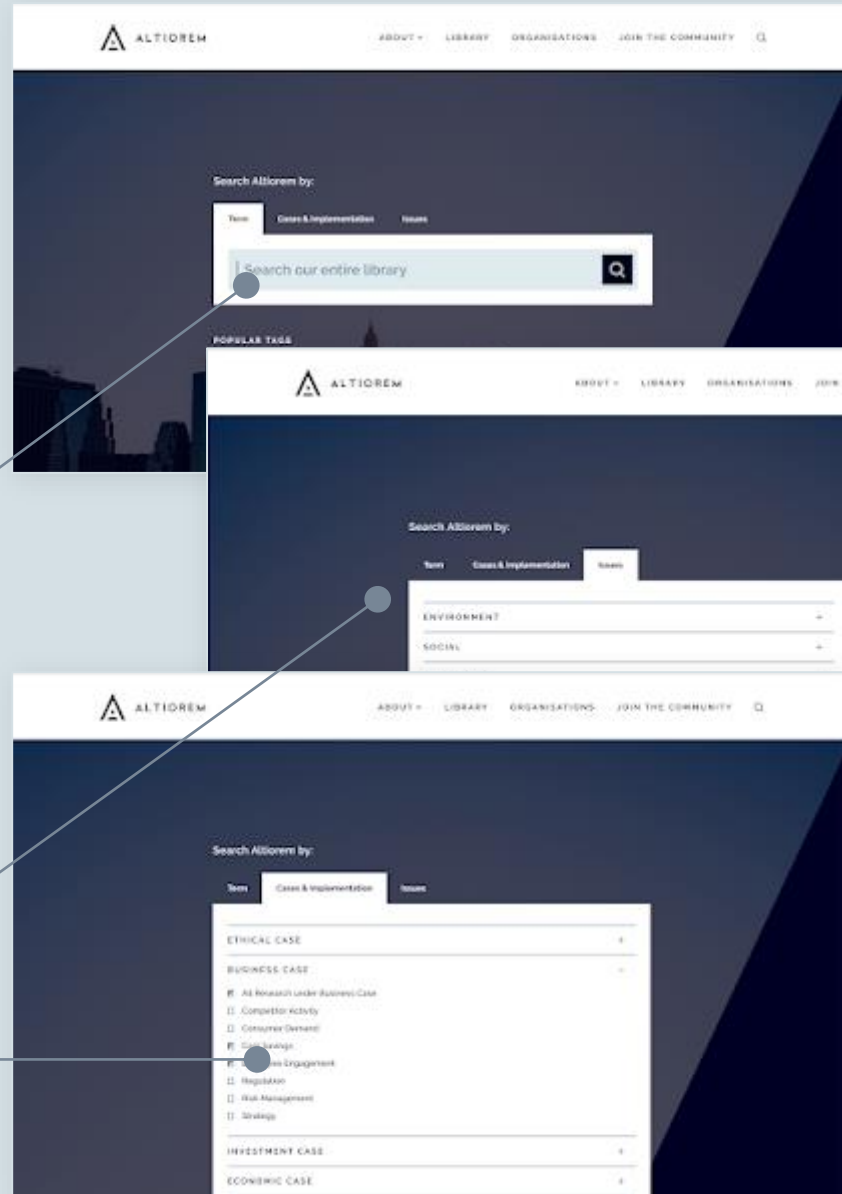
ALTIOREM

ABOUT LIBRARY ORGANISATIONS JOIN THE COMMUNITY

Search Altiorem by:

Term Cases & Implementation Issues

Search our entire library

POPULAR TAGS

ALTIOREM

ABOUT LIBRARY ORGANISATIONS JOIN

Search Altiorem by:

Term Cases & Implementation Issues

ENVIRONMENT +

SOCIAL +

ALTIOREM

ABOUT LIBRARY ORGANISATIONS JOIN THE COMMUNITY

Search Altiorem by:

Term Cases & Implementation Issues

ETHICAL CASE +

BUSINESS CASE −

All Research under Business Case

Competitor Activity

Consumer Demand

Cost Savings

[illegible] Engagement

Regulation

Risk Management

Strategy

INVESTMENT CASE +

ECONOMIC CASE +